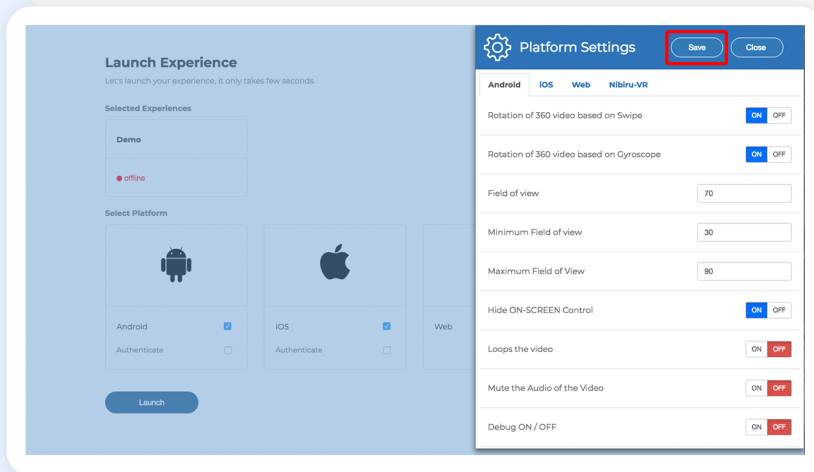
Launch Experience

Let's launch your experience, it only takes few seconds.

Selected Experiences

Demo

offline

Select Platform

Android

Authenticate

iOS

Authenticate

Web

Launch

Platform Settings

Save

Close

Android iOS Web Nibiru-VR

Rotation of 360 video based on Swipe ON OFF

Rotation of 360 video based on Gyroscope ON OFF

Field of view 70

Minimum Field of view 30

Maximum Field of View 90

Hide ON-SCREEN Control ON OFF

Loops the video ON OFF

Mute the Audio of the Video ON OFF

Debug ON / OFF ON OFF